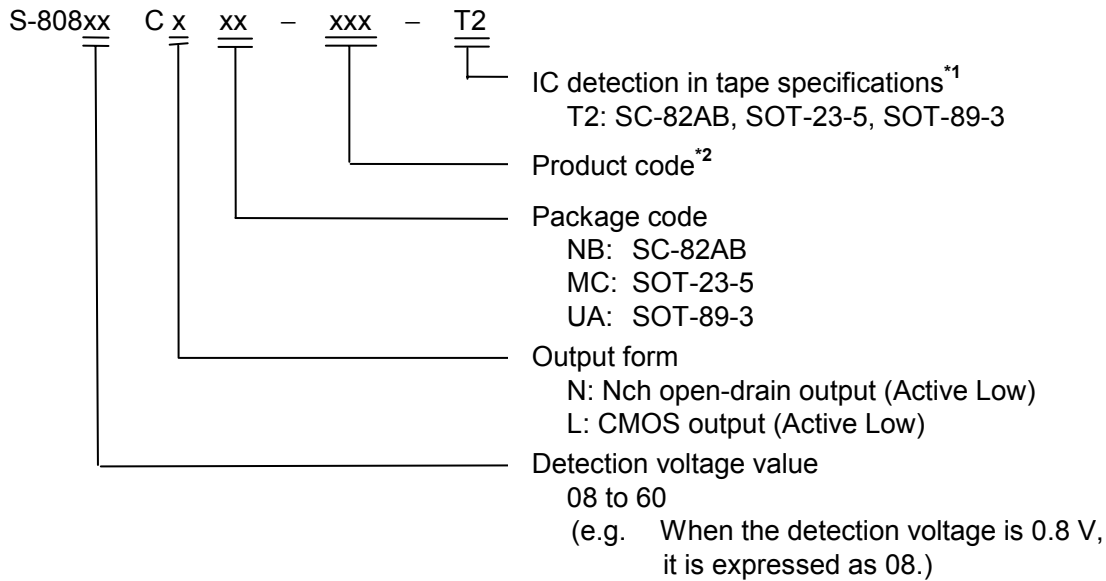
S-808xx C x xx − xxx − T2

IC detection in tape specifications$^{*1}$
T2: SC-82AB, SOT-23-5, SOT-89-3

Product code$^{*2}$

Package code
NB: SC-82AB
MC: SOT-23-5
UA: SOT-89-3

Output form
N: Nch open-drain output (Active Low)
L: CMOS output (Active Low)

Detection voltage value
08 to 60
(e.g. When the detection voltage is 0.8 V, it is expressed as 08.)